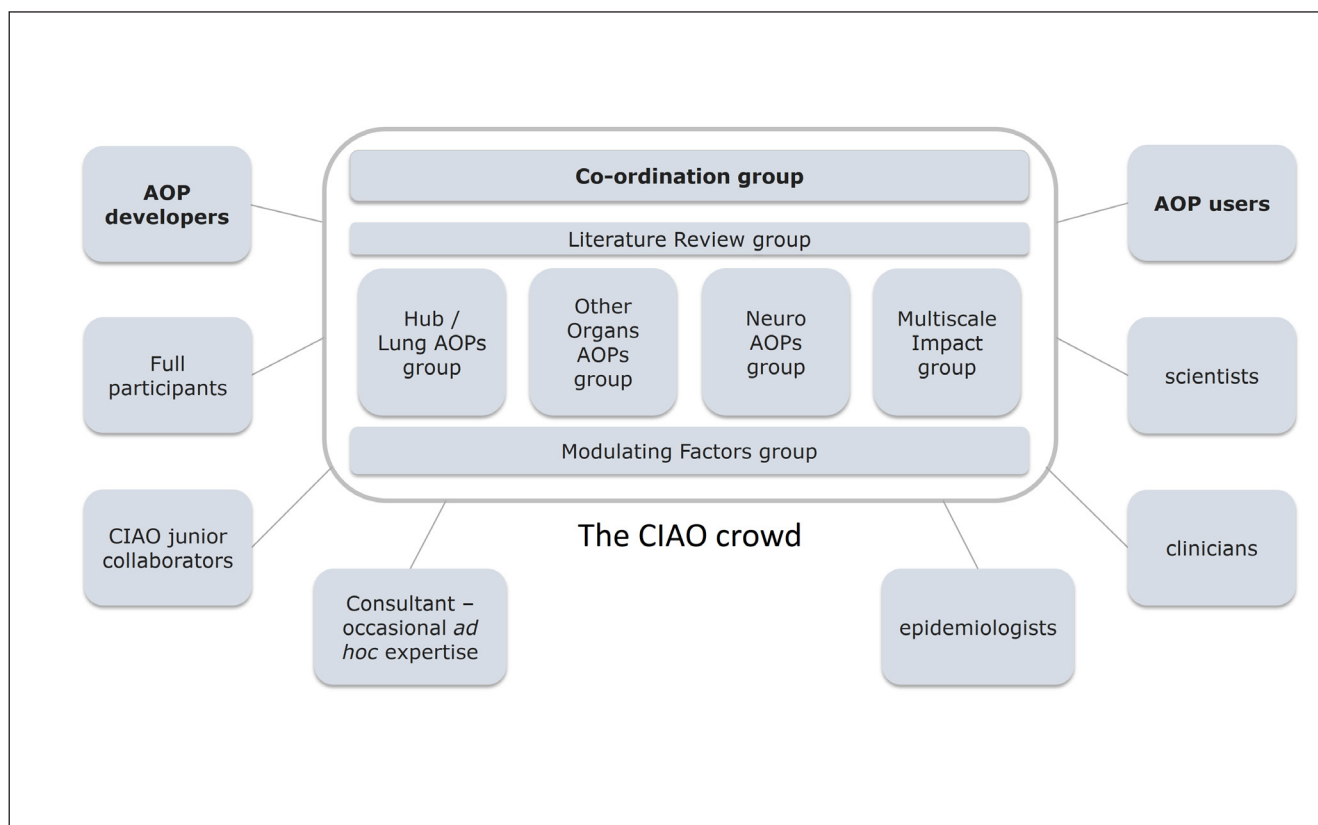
AOP developers

Co-ordination group

AOP users

Literature Review group

Full participants

Hub / Lung AOPs group

Other Organs AOPs group

Neuro AOPs group

Multiscale Impact group

scientists

Modulating Factors group

CIAO junior collaborators

The CIAO crowd

clinicians

Consultant – occasional *ad hoc* expertise

epidemiologists